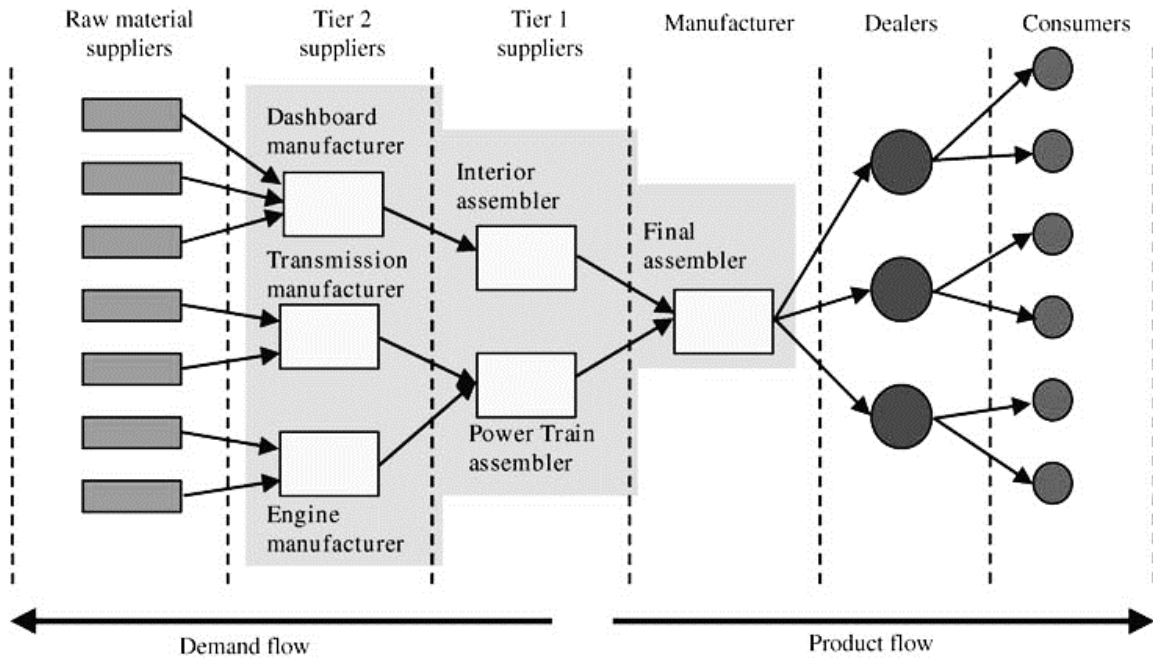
Raw material suppliers

Tier 2 suppliers

Tier 1 suppliers

Manufacturer

Dealers

Consumers

Dashboard manufacturer

Interior assembler

Final assembler

Transmission manufacturer

Power Train assembler

Engine manufacturer

Demand flow

Product flow